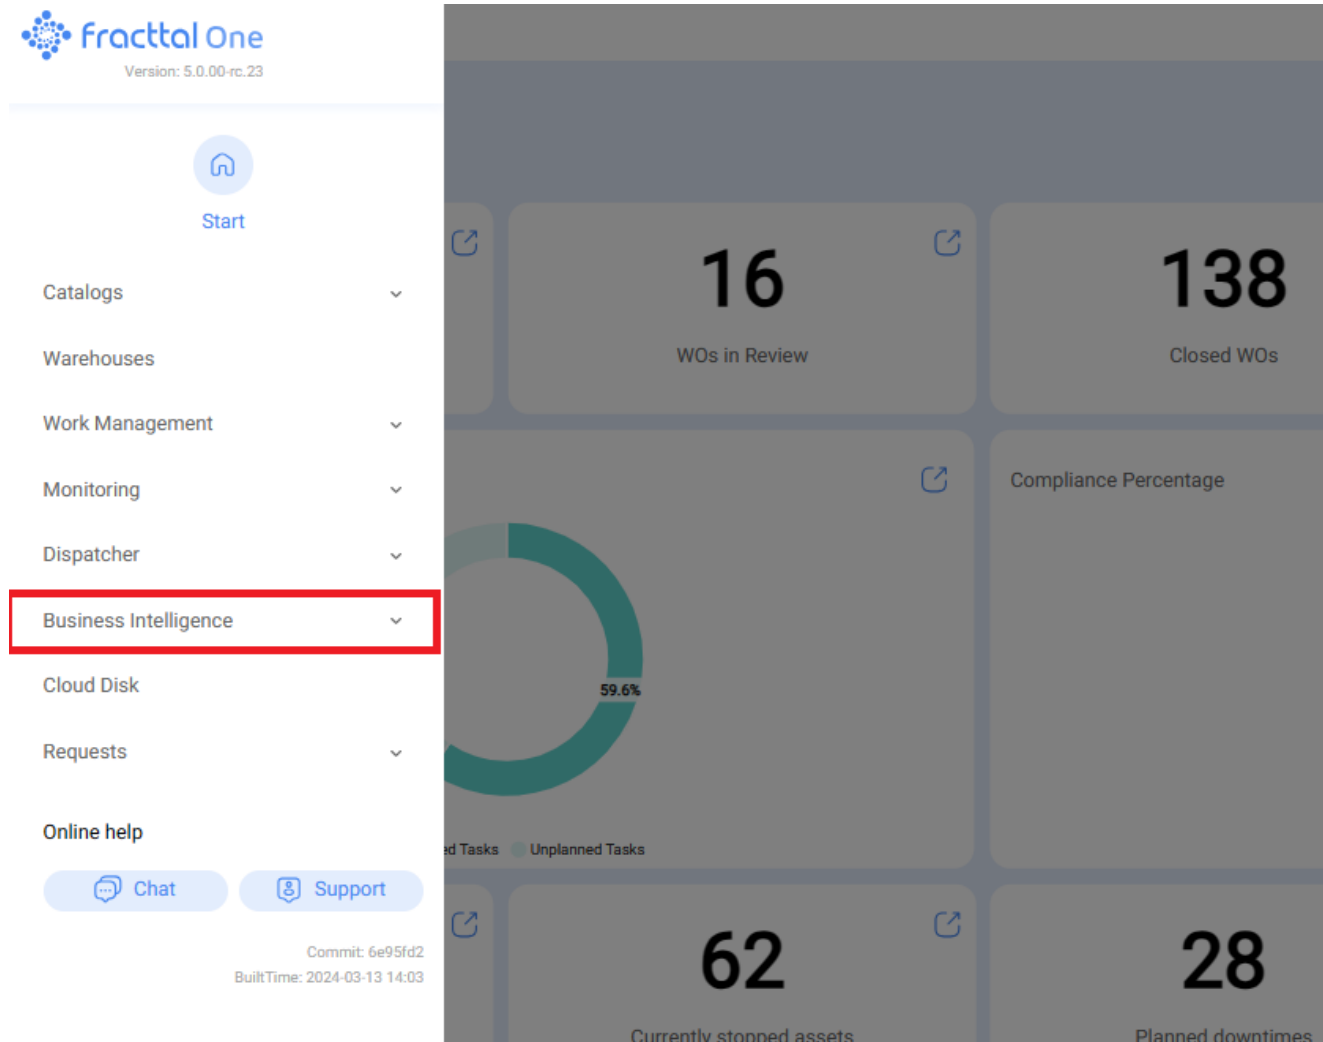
Fracttal One
Version: 5.0.00-rc.23

Start

Catalogs

Warehouses

Work Management

Monitoring

Dispatcher

Business Intelligence

Cloud Disk

Requests

Online help

Chat

Support

Commit: 6e95fd2
BuiltTime: 2024-03-13 14:03

16
WOs in Review

138
Closed WOs

Compliance Percentage

59.6%

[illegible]d Tasks
Unplanned Tasks

62
Currently stopped assets

28
Planned downtimes